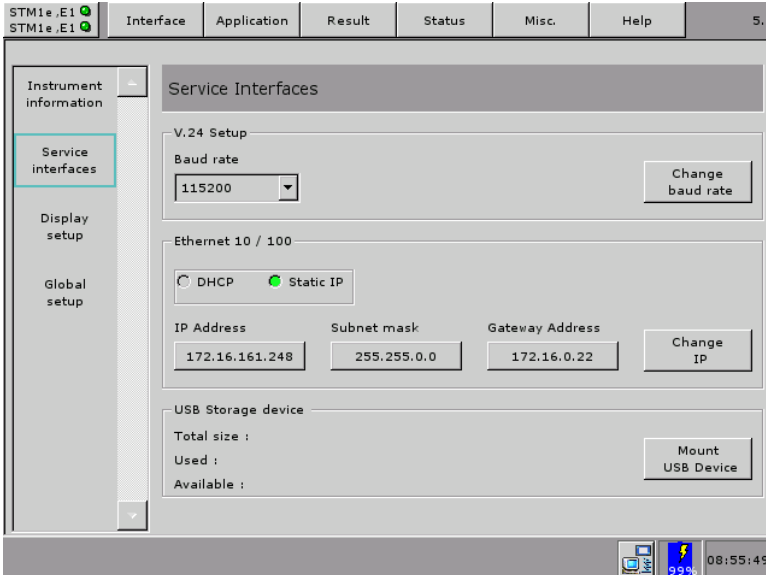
STM1e ,E1
STM1e ,E1

Interface | Application | Result | Status | Misc. | Help | 5.

Instrument information

Service interfaces

Display setup

Global setup

Service Interfaces

V.24 Setup

Baud rate

115200

Change baud rate

Ethernet 10 / 100

DHCP

Static IP

IP Address

172.16.161.248

Subnet mask

255.255.0.0

Gateway Address

172.16.0.22

Change IP

USB Storage device

Total size :

Used :

Available :

Mount USB Device

99%

08:55:49